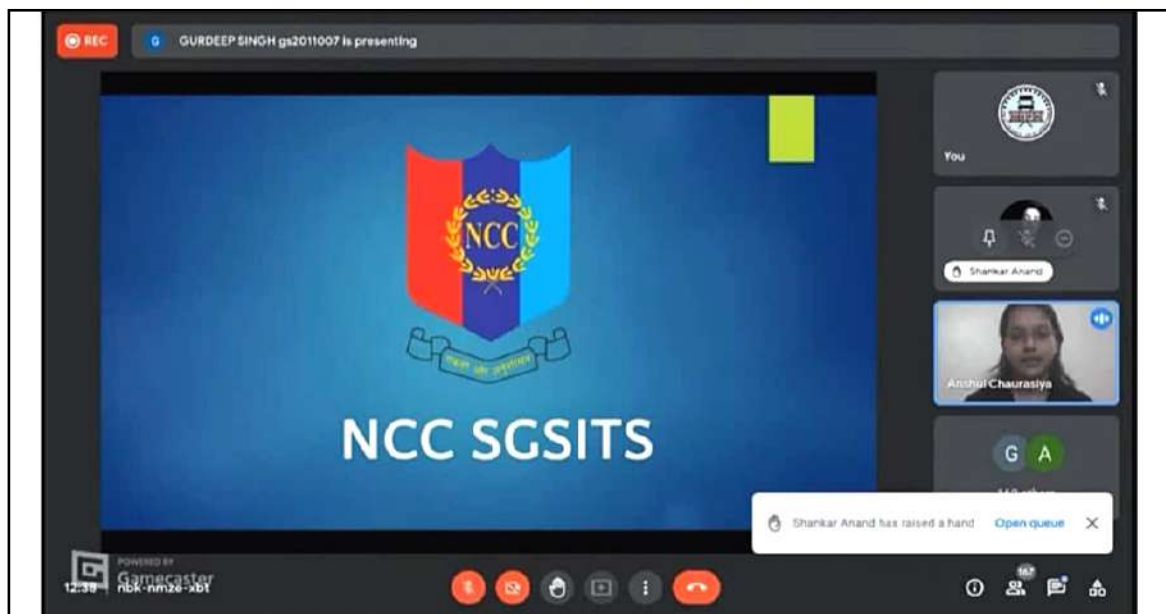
REC

G GURDEEP SINGH gs2011007 is presenting

NCC

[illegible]

NCC SGSITS

You

Shankar Anand

Anshul Chaurasiya

G A

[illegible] others

Shankar Anand has raised a hand Open queue

POWERED BY
Gamecaster

12:38 | nbk-nmze-xbt

167